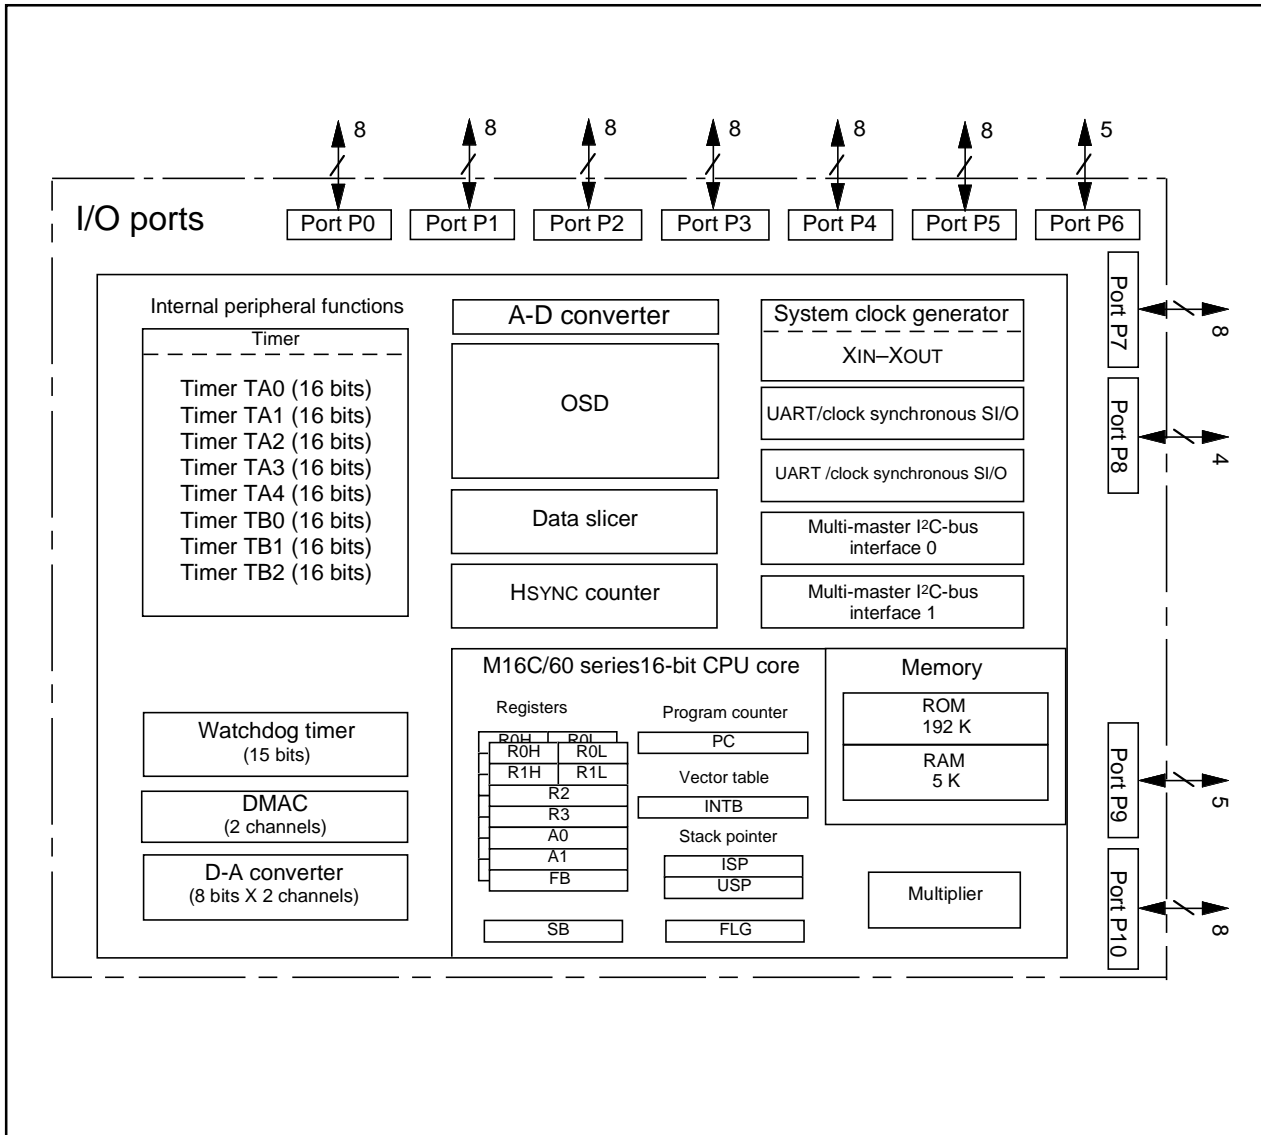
8 8 8 8 8 8 5

I/O ports

Port P0 Port P1 Port P2 Port P3 Port P4 Port P5 Port P6

Port P7 8

Port P8 4

Port P9 5

Port P10 8

Internal peripheral functions

Timer

Timer TA0 (16 bits)
Timer TA1 (16 bits)
Timer TA2 (16 bits)
Timer TA3 (16 bits)
Timer TA4 (16 bits)
Timer TB0 (16 bits)
Timer TB1 (16 bits)
Timer TB2 (16 bits)

A-D converter

OSD

Data slicer

HSYNC counter

System clock generator

XIN–XOUT

UART/clock synchronous SI/O

UART /clock synchronous SI/O

Multi-master I$^2$C-bus interface 0

Multi-master I$^2$C-bus interface 1

Watchdog timer
(15 bits)

DMAC
(2 channels)

D-A converter
(8 bits X 2 channels)

M16C/60 series16-bit CPU core

Registers

| R0H | R0L |
|---|---|
| R0H | R0L |
| R1H | R1L |
| R2 | |
| R3 | |
| A0 | |
| A1 | |
| FB | |

SB

Program counter

PC

Vector table

INTB

Stack pointer

ISP

USP

FLG

Memory

ROM
192 K

RAM
5 K

Multiplier